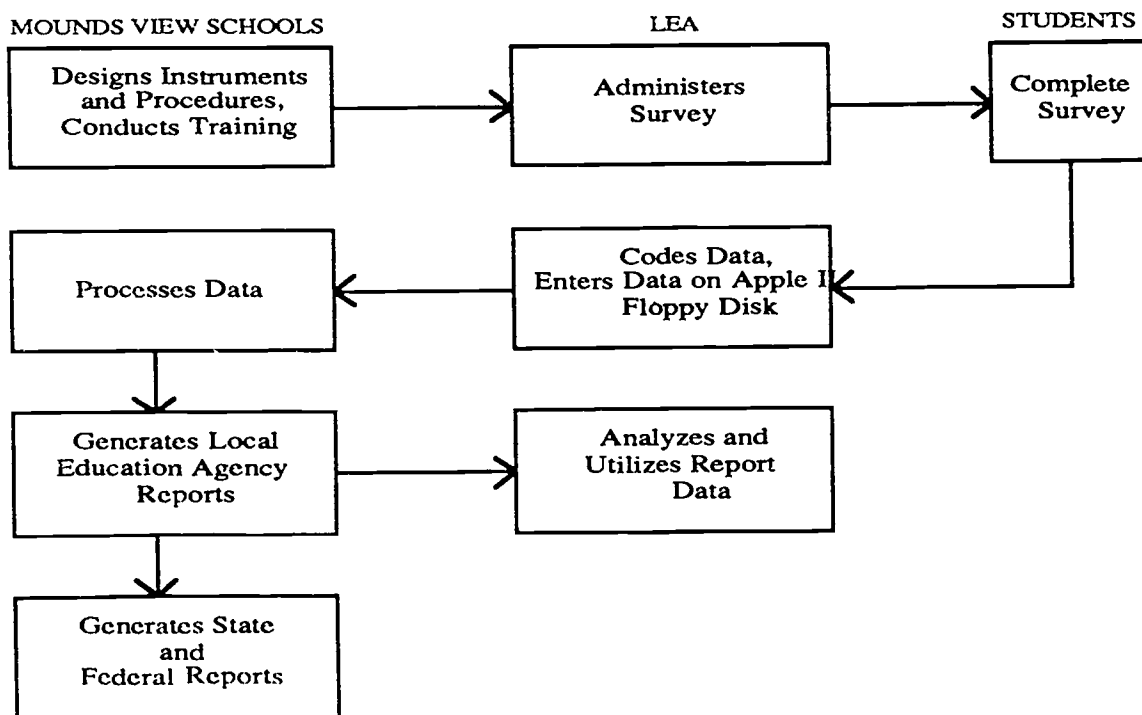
MOUNDS VIEW SCHOOLS

LEA

STUDENTS

Designs Instruments and Procedures, Conducts Training

Administers Survey

Complete Survey

Codes Data, Enters Data on Apple II Floppy Disk

Processes Data

Generates Local Education Agency Reports

Analyzes and Utilizes Report Data

Generates State and Federal Reports